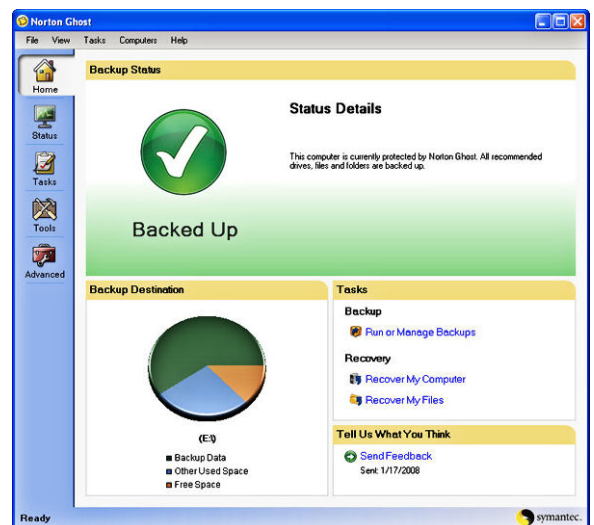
Norton Ghost

File View Tasks Computers Help

Home

Status

Tasks

Tools

Advanced

Backup Status

Status Details

This computer is currently protected by Norton Ghost. All recommended drives, files and folders are backed up.

Backed Up

Backup Destination

(E:\)

Backup Data
Other Used Space
Free Space

Tasks

Backup

Run or Manage Backups

Recovery

Recover My Computer

Recover My Files

Tell Us What You Think

Send Feedback

Sent: 1/17/2008

Ready

symantec.